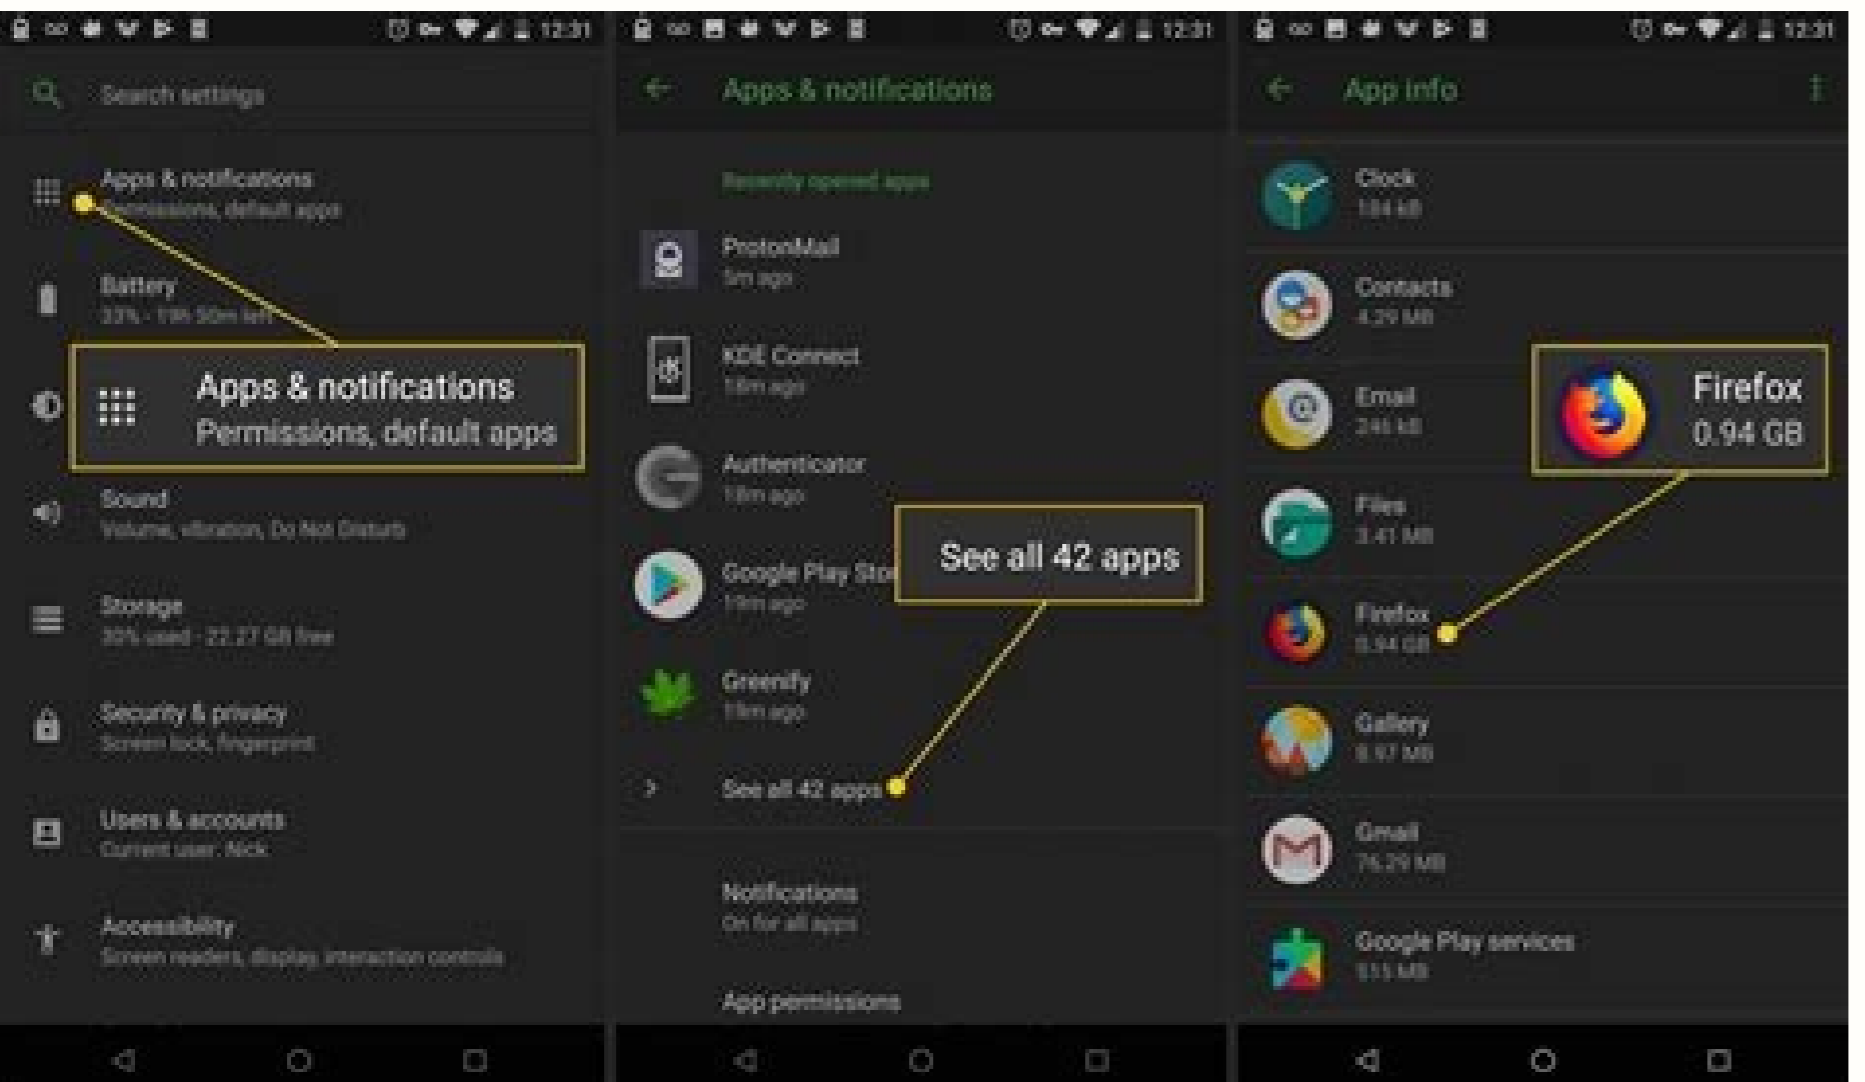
12:31

Search settings

Apps & notifications
Permissions, default apps

Battery
33% - 19h 50m left

Apps & notifications
Permissions, default apps

Sound
Volume, vibration, Do Not Disturb

Storage
30% used - 22.27 GB free

Security & privacy
Screen lock, fingerprint

Users & accounts
Current user: Nick

Accessibility
Screen readers, display, interaction controls

12:31

Apps & notifications

Recently opened apps

ProtonMail
5m ago

KDE Connect
18m ago

Authenticator
18m ago

Google Play Sto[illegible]
19m ago

See all 42 apps

Greenify
19m ago

See all 42 apps

Notifications
On for all apps

App permissions

12:31

App info

Clock
184 kB

Contacts
4.29 MB

Email
245 kB

Firefox
0.94 GB

Files
3.41 MB

Firefox
0.94 GB

Gallery
8.97 MB

Gmail
76.29 MB

Google Play services
515 MB